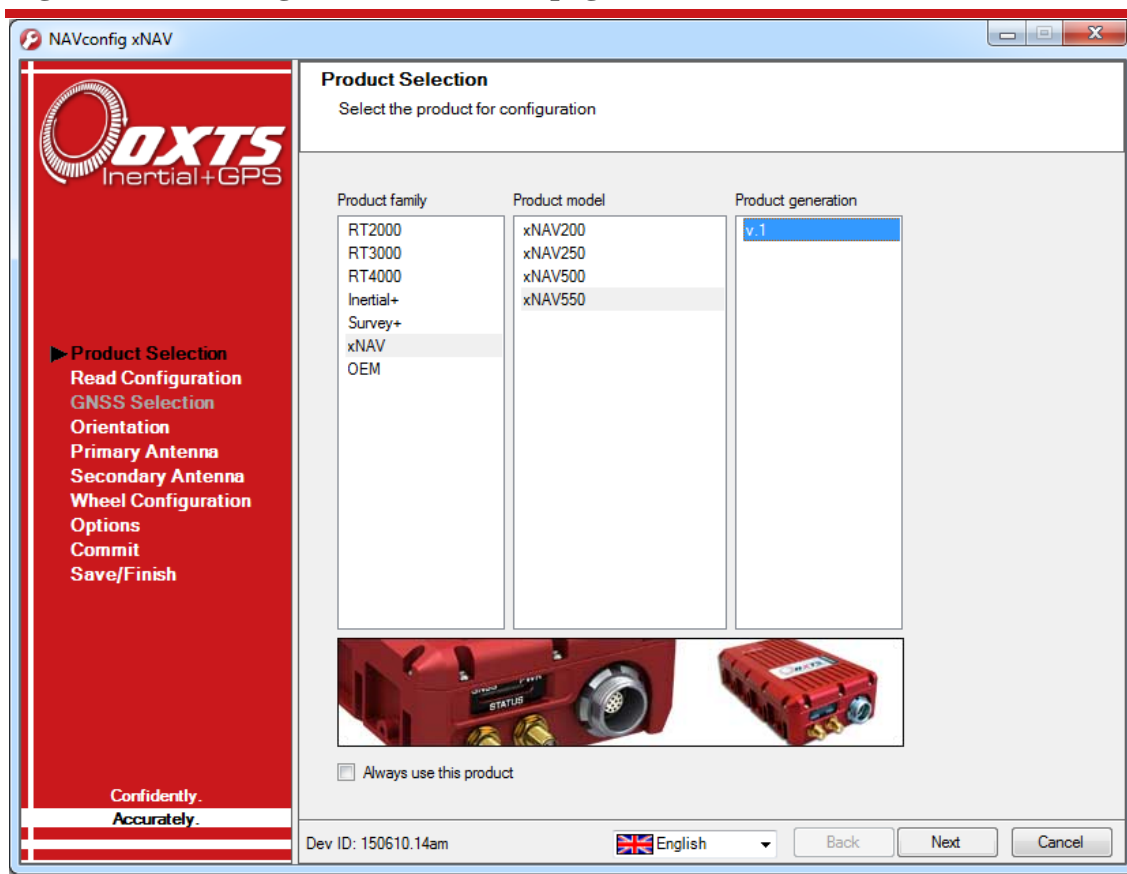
NAVconfig xNAV

OXTS Inertial+GPS

Product Selection
Read Configuration
GNSS Selection
Orientation
Primary Antenna
Secondary Antenna
Wheel Configuration
Options
Commit
Save/Finish

Confidently.
Accurately.

Product Selection
Select the product for configuration

Product family
RT2000
RT3000
RT4000
Inertial+
Survey+
xNAV
OEM

Product model
xNAV200
xNAV250
xNAV500
xNAV550

Product generation
v.1

GNSS PWR
STATUS

Always use this product

Dev ID: 150610.14am

English

Back

Next

Cancel